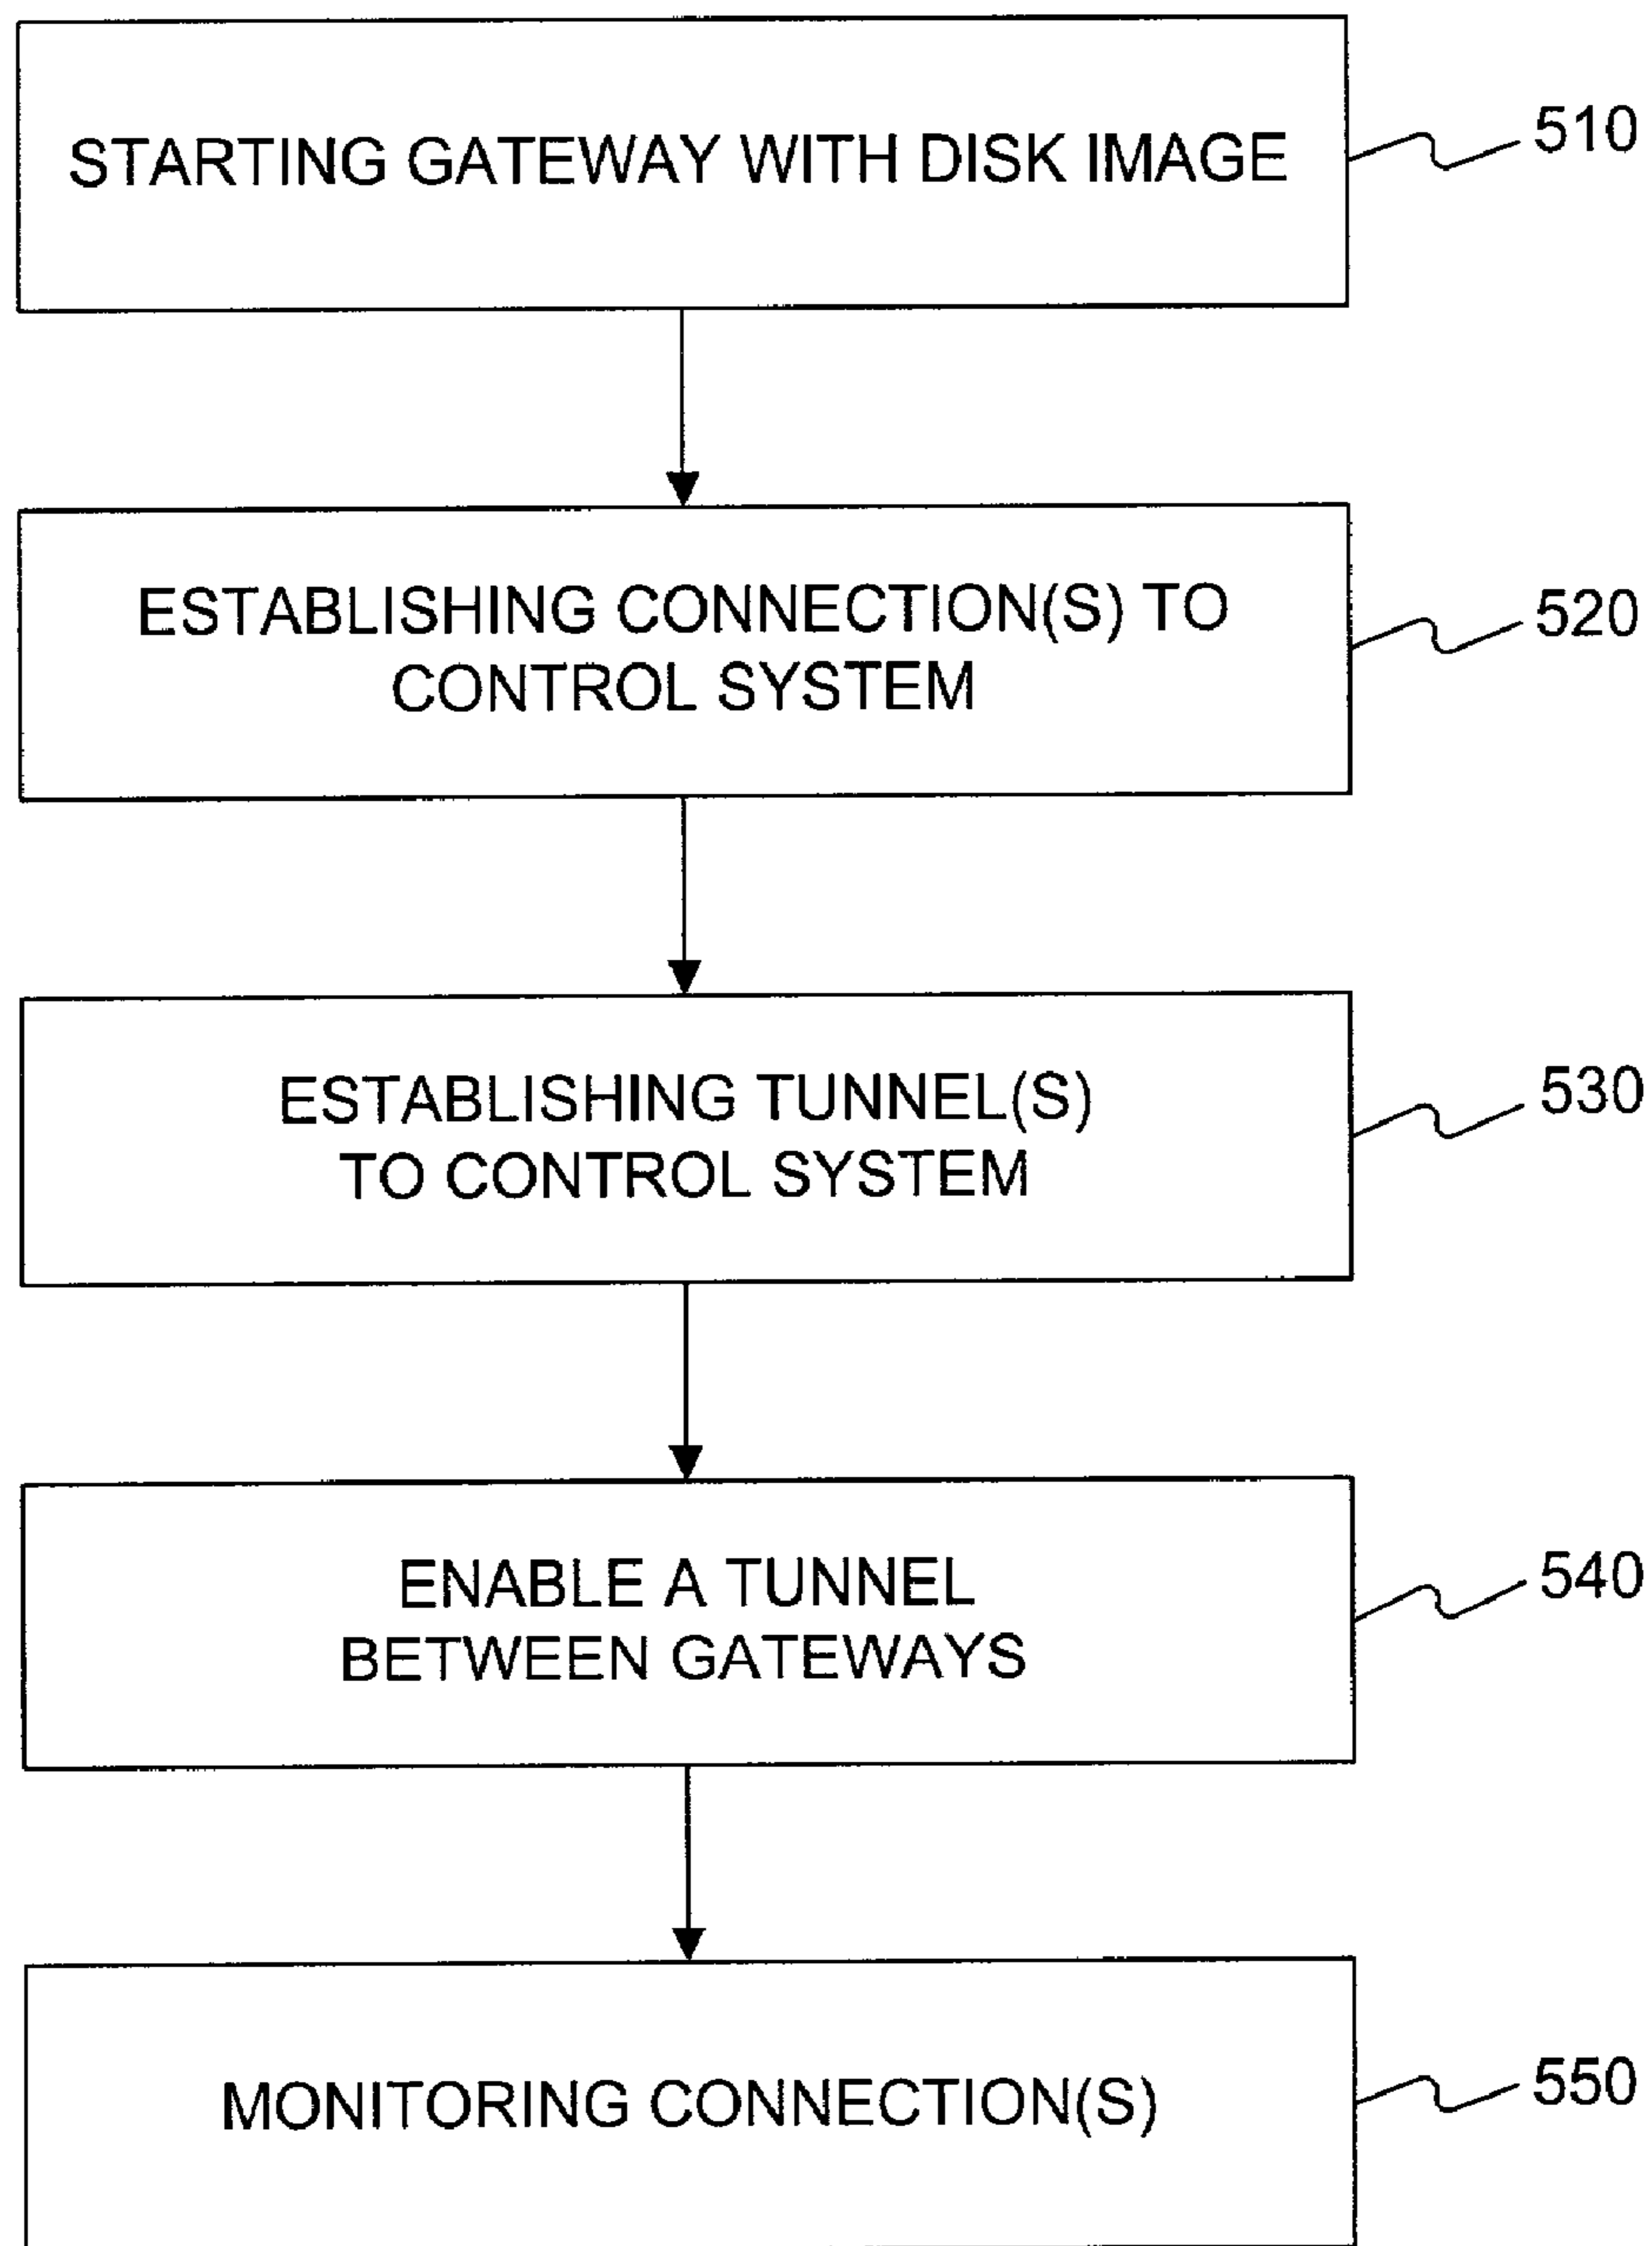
STARTING GATEWAY WITH DISK IMAGE

510

ESTABLISHING CONNECTION(S) TO CONTROL SYSTEM

520

ESTABLISHING TUNNEL(S) TO CONTROL SYSTEM

530

ENABLE A TUNNEL BETWEEN GATEWAYS

540

MONITORING CONNECTION(S)

550